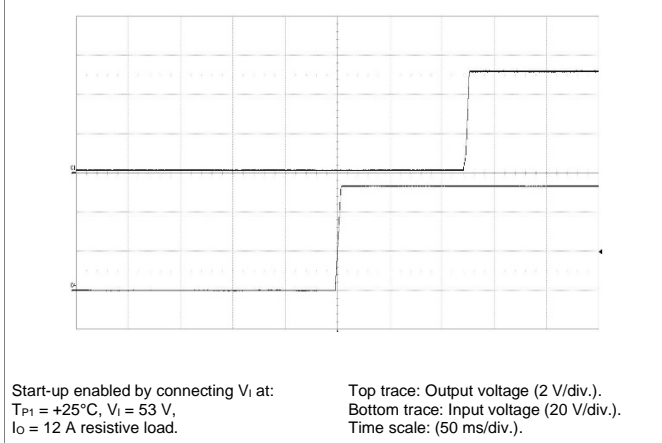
Start-up enabled by connecting $V_I$ at:
$T_{P1}$ = +25°C, $V_I$ = 53 V,
$I_O$ = 12 A resistive load.

Top trace: Output voltage (2 V/div.).
Bottom trace: Input voltage (20 V/div.).
Time scale: (50 ms/div.).